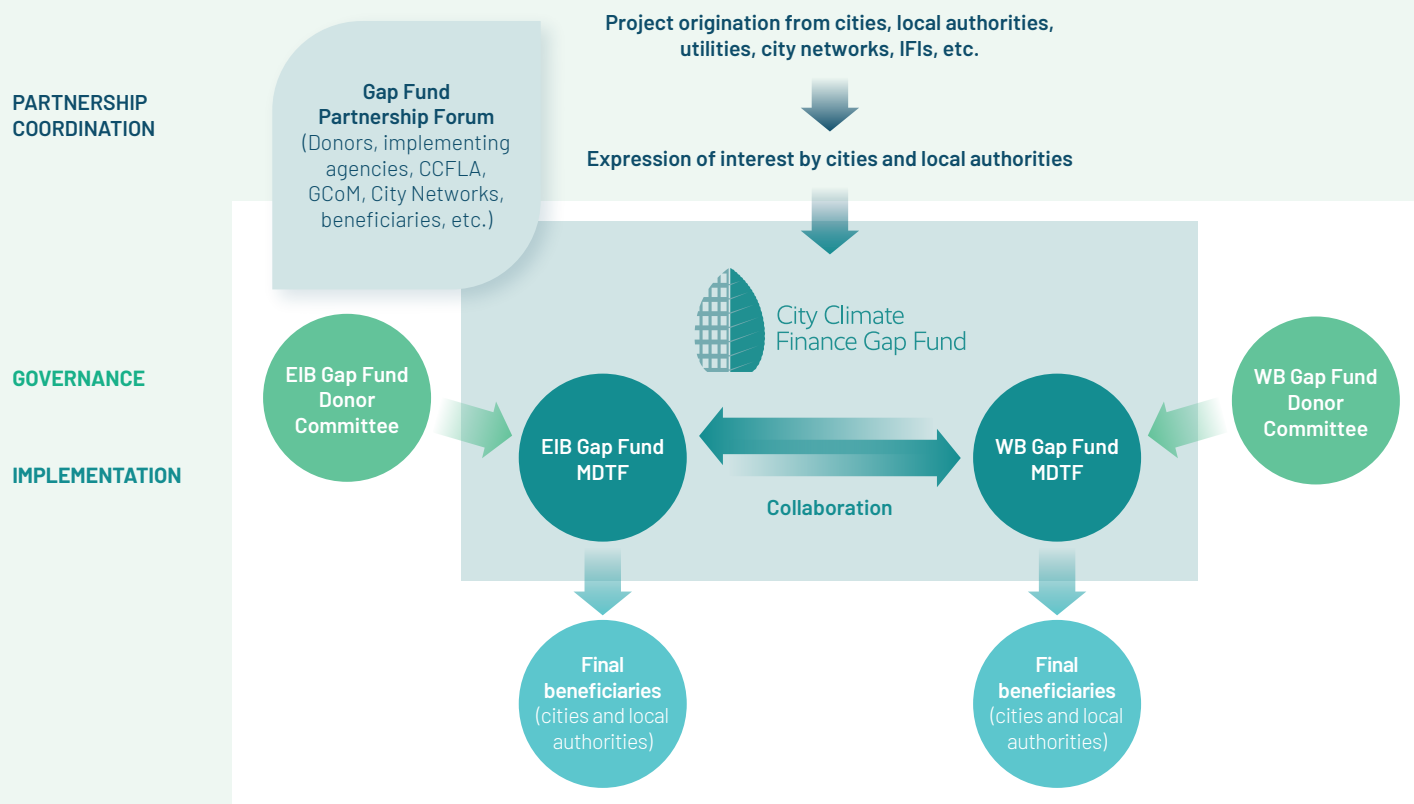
PARTNERSHIP COORDINATION

Gap Fund Partnership Forum
(Donors, implementing agencies, CCFLA, GCoM, City Networks, beneficiaries, etc.)

Project origination from cities, local authorities, utilities, city networks, IFIs, etc.

Expression of interest by cities and local authorities

City Climate Finance Gap Fund

GOVERNANCE

IMPLEMENTATION

EIB Gap Fund Donor Committee

EIB Gap Fund MDTF

Collaboration

WB Gap Fund MDTF

WB Gap Fund Donor Committee

Final beneficiaries (cities and local authorities)

Final beneficiaries (cities and local authorities)